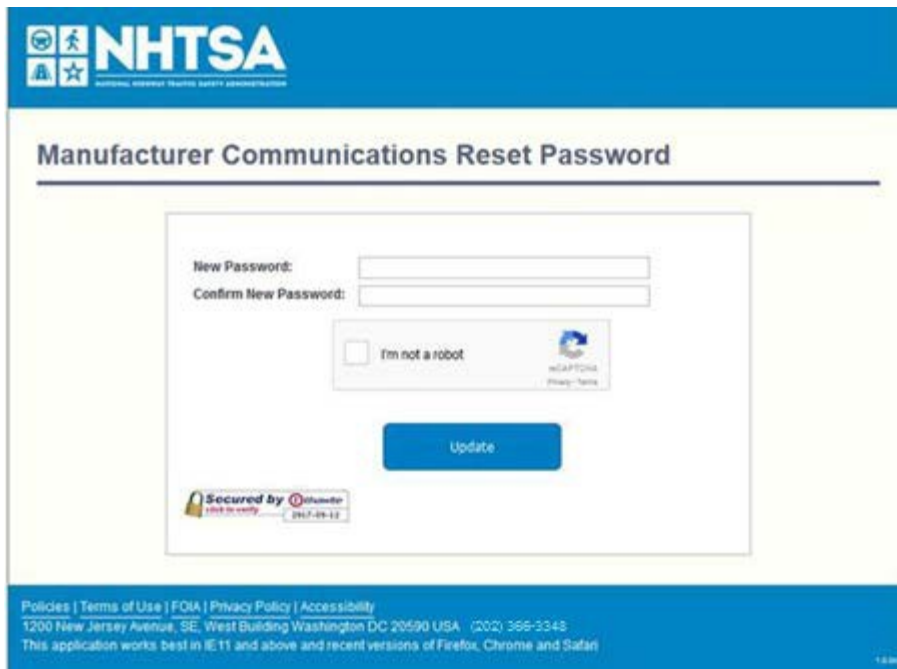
NHTSA
NATIONAL HIGHWAY TRAFFIC SAFETY ADMINISTRATION

Manufacturer Communications Reset Password

New Password:
Confirm New Password:

I'm not a robot
reCAPTCHA
Privacy - Terms

Update

Secured by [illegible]
click to verify
2017-09-12

Policies | Terms of Use | FOIA | Privacy Policy | Accessibility
1200 New Jersey Avenue, SE, West Building Washington DC 20590 USA (202) 366-3348
This application works best in IE11 and above and recent versions of Firefox, Chrome and Safari